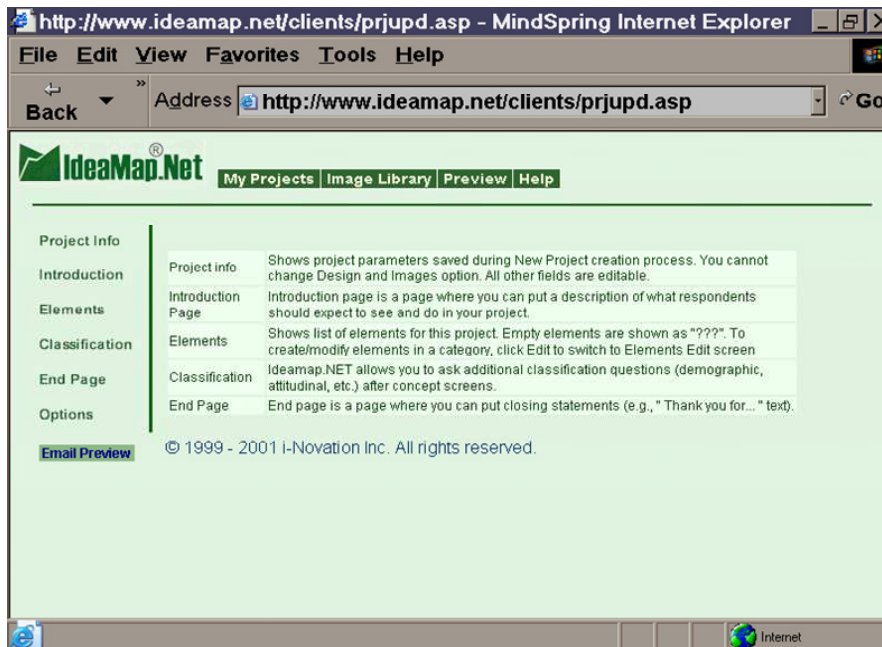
http://www.ideamap.net/clients/prjupd.asp - MindSpring Internet Explorer

File Edit View Favorites Tools Help

Back

Address http://www.ideamap.net/clients/prjupd.asp

Go

IdeaMap.Net®

My Projects | Image Library | Preview | Help

Project Info

Introduction

Elements

Classification

End Page

Options

Email Preview

| | |
|---|---|
| Project info | Shows project parameters saved during New Project creation process. You cannot change Design and Images option. All other fields are editable. |
| Introduction Page | Introduction page is a page where you can put a description of what respondents should expect to see and do in your project. |
| Elements | Shows list of elements for this project. Empty elements are shown as "???". To create/modify elements in a category, click Edit to switch to Elements Edit screen |
| Classification | Ideamap.NET allows you to ask additional classification questions (demographic, attitudinal, etc.) after concept screens. |
| End Page | End page is a page where you can put closing statements (e.g., " Thank you for... " text). |

© 1999 - 2001 i-Novation Inc. All rights reserved.

Internet